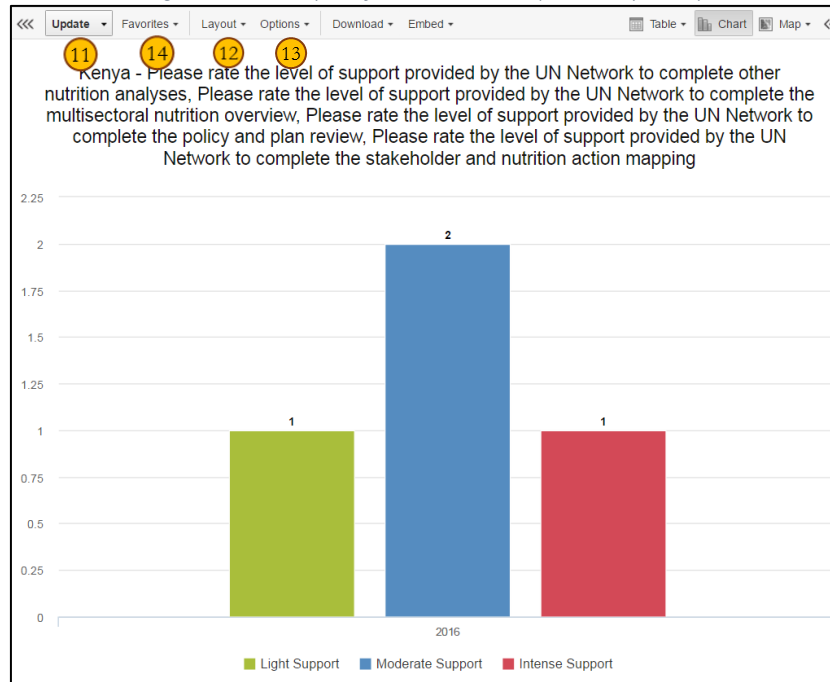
«« Update ▾ Favorites ▾ Layout ▾ Options ▾ Download ▾ Embed ▾ Table ▾ Chart Map ▾

11 14 12 13

Kenya - Please rate the level of support provided by the UN Network to complete other nutrition analyses, Please rate the level of support provided by the UN Network to complete the multisectoral nutrition overview, Please rate the level of support provided by the UN Network to complete the policy and plan review, Please rate the level of support provided by the UN Network to complete the stakeholder and nutrition action mapping

2.25
2
1.75
1.5
1.25
1
0.75
0.5
0.25
0

1
2
1

2016

Light Support Moderate Support Intense Support